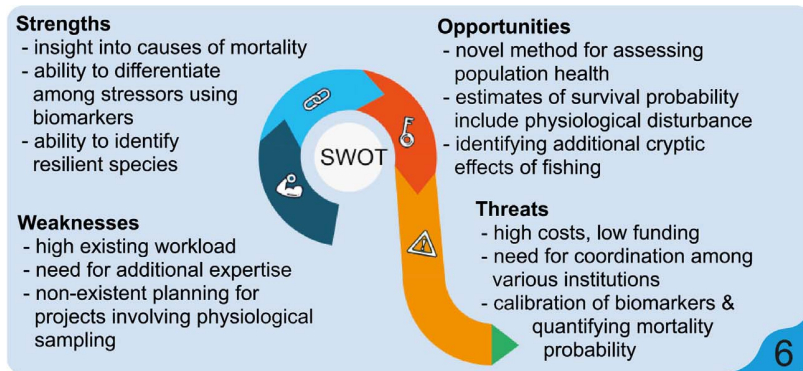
Strengths
- insight into causes of mortality
- ability to differentiate among stressors using biomarkers
- ability to identify resilient species

Opportunities
- novel method for assessing population health
- estimates of survival probability include physiological disturbance
- identifying additional cryptic effects of fishing

SWOT

Weaknesses
- high existing workload
- need for additional expertise
- non-existent planning for projects involving physiological sampling

Threats
- high costs, low funding
- need for coordination among various institutions
- calibration of biomarkers & quantifying mortality probability

6